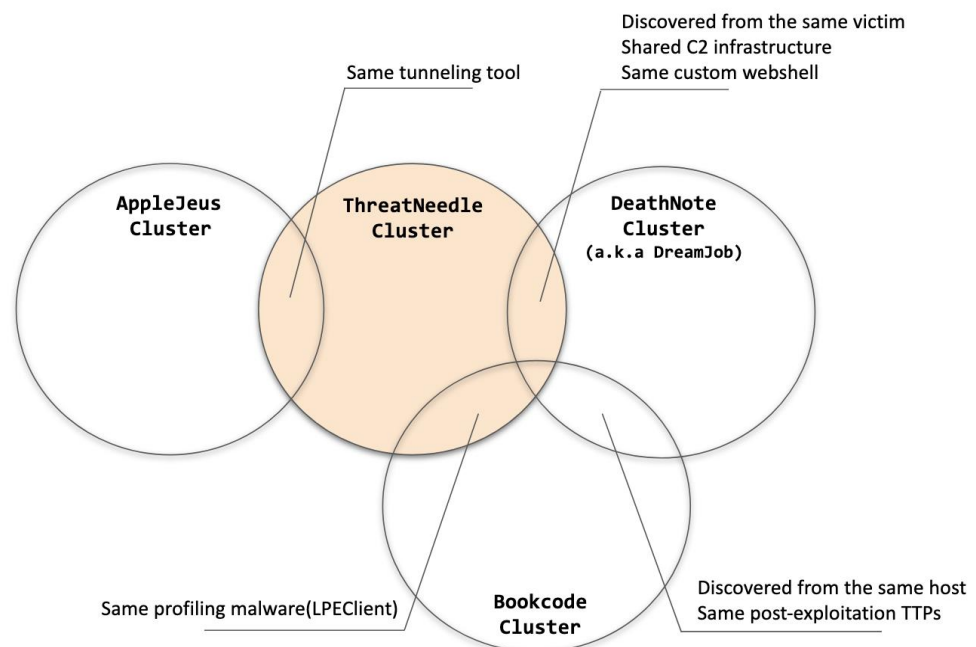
Discovered from the same victim
Shared C2 infrastructure
Same custom webshell

Same tunneling tool

AppleJeus Cluster

ThreatNeedle Cluster

DeathNote Cluster (a.k.a DreamJob)

Same profiling malware(LPEClient)

Bookcode Cluster

Discovered from the same host
Same post-exploitation TTPs